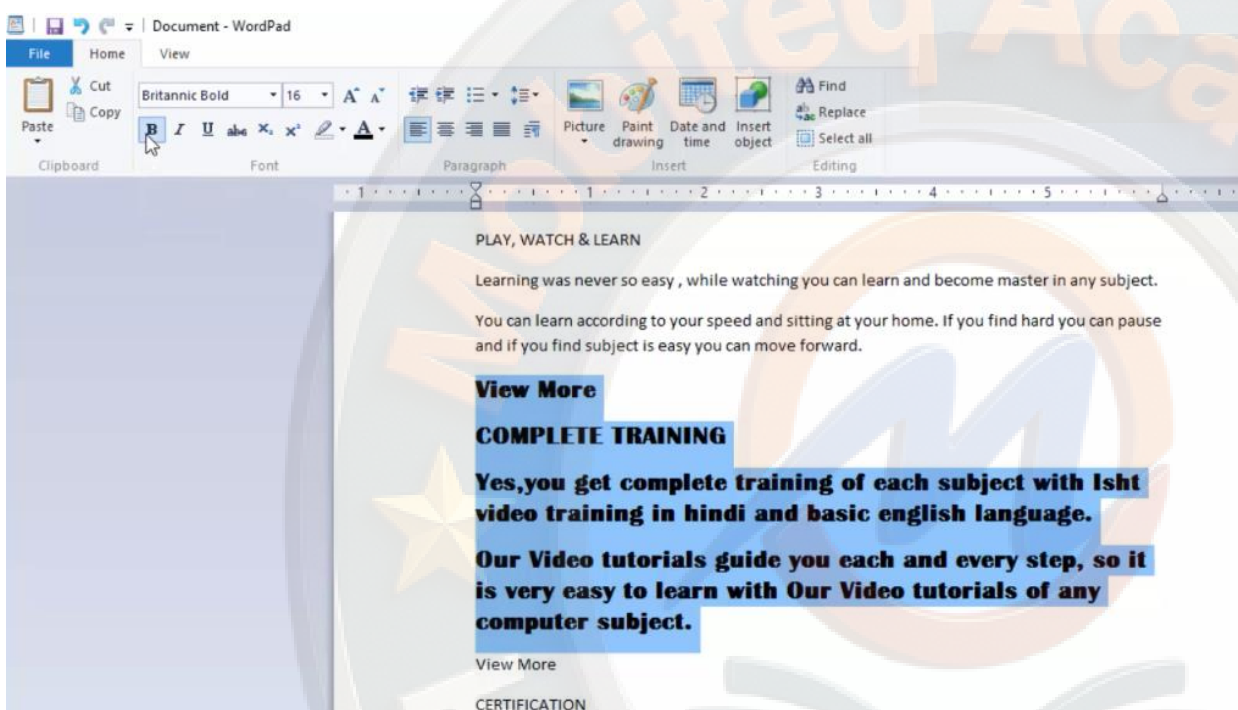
Document - WordPad

File Home View

Paste Cut Copy Clipboard

Britannic Bold 16 Font

Paragraph

Picture Paint drawing Date and time Insert object Insert

Find Replace Select all Editing

1 1 2 3 4 5

PLAY, WATCH & LEARN

Learning was never so easy , while watching you can learn and become master in any subject.

You can learn according to your speed and sitting at your home. If you find hard you can pause and if you find subject is easy you can move forward.

View More

COMPLETE TRAINING

Yes,you get complete training of each subject with Isht video training in hindi and basic english language.

Our Video tutorials guide you each and every step, so it is very easy to learn with Our Video tutorials of any computer subject.

View More

CERTIFICATION